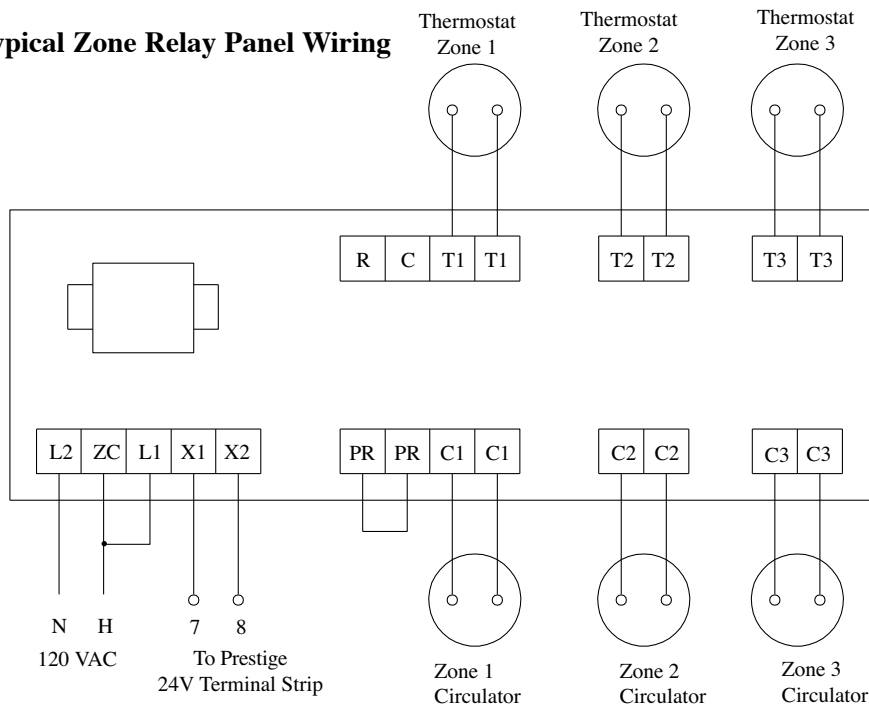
ypical Zone Relay Panel Wiring

Thermostat Zone 1

Thermostat Zone 2

Thermostat Zone 3

R C T1 T1

T2 T2

T3 T3

L2 ZC L1 X1 X2

PR PR C1 C1

C2 C2

C3 C3

N H
120 VAC

7 8
To Prestige 24V Terminal Strip

Zone 1 Circulator

Zone 2 Circulator

Zone 3 Circulator